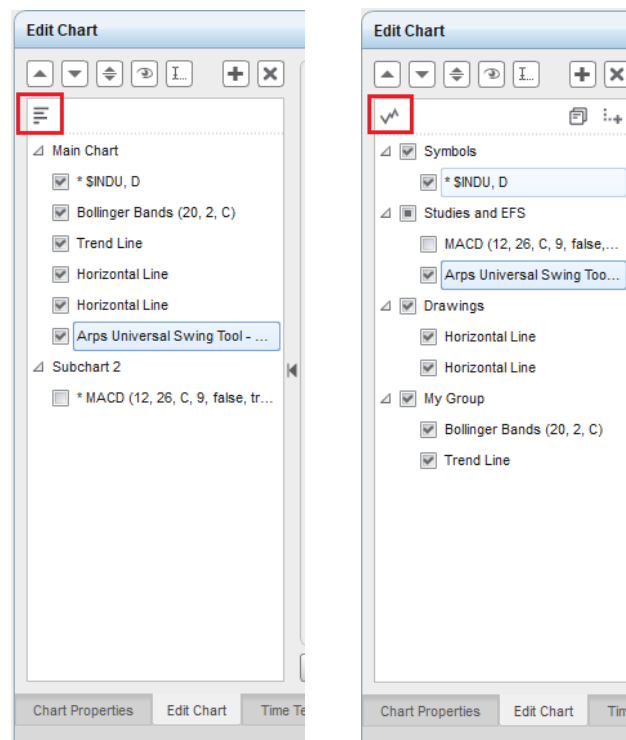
Edit Chart

Main Chart

* $INDU, D

Bollinger Bands (20, 2, C)

Trend Line

Horizontal Line

Horizontal Line

Arps Universal Swing Tool - ...

Subchart 2

* MACD (12, 26, C, 9, false, tr...

Chart Properties | Edit Chart | Time Te

Edit Chart

Symbols

* $INDU, D

Studies and EFS

MACD (12, 26, C, 9, false,...

Arps Universal Swing Too...

Drawings

Horizontal Line

Horizontal Line

My Group

Bollinger Bands (20, 2, C)

Trend Line

Chart Properties | Edit Chart | Tim